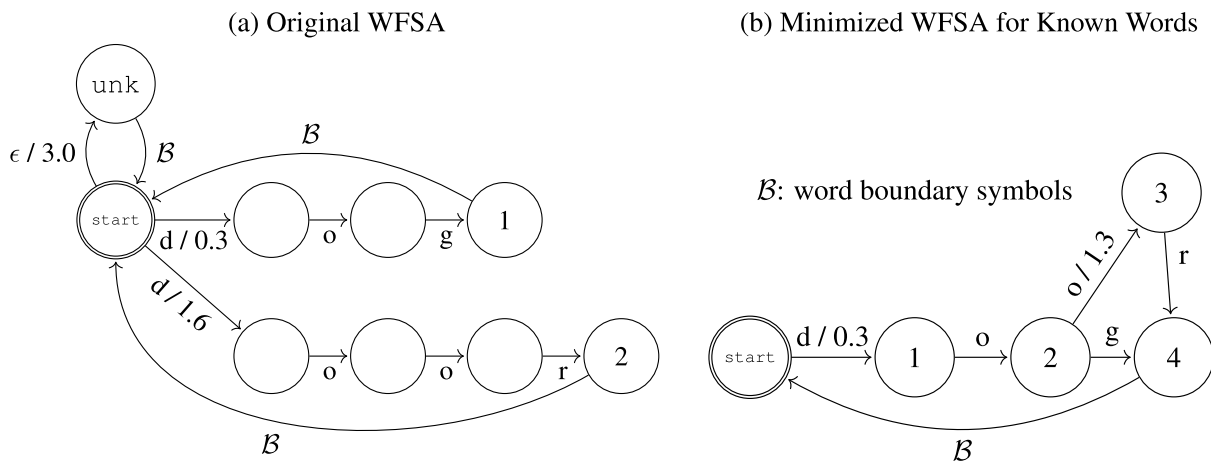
(a) Original WFSA

unk

$\epsilon$ / 3.0

$\mathcal{B}$

$\mathcal{B}$

start

d / 0.3

o

g

1

d / 1.6

o

o

r

2

$\mathcal{B}$

(b) Minimized WFSA for Known Words

$\mathcal{B}$: word boundary symbols

3

o / 1.3

r

start

d / 0.3

1

o

2

g

4

$\mathcal{B}$